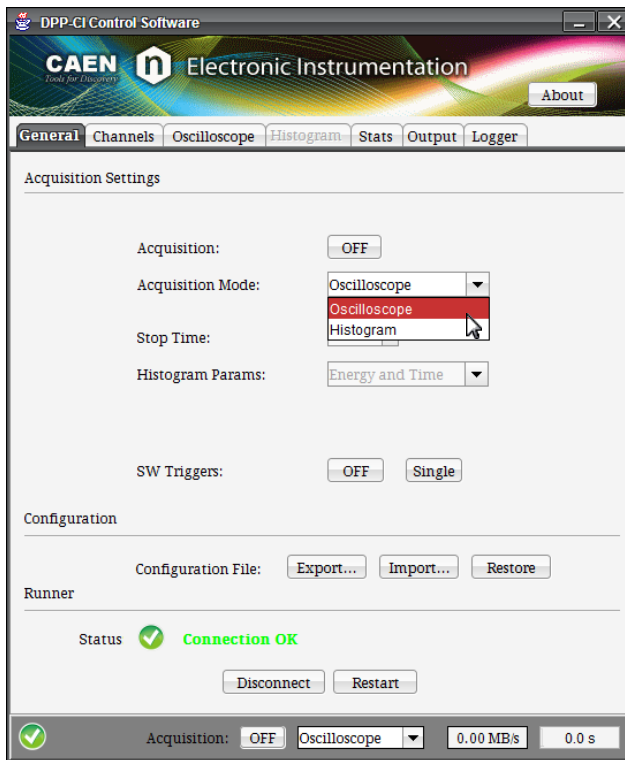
DPP-CI Control Software

CAEN
Tools for Discovery
Electronic Instrumentation
About

General Channels Oscilloscope Histogram Stats Output Logger

Acquisition Settings

Acquisition: OFF
Acquisition Mode: Oscilloscope
Oscilloscope
Histogram
Stop Time:
Histogram Params: Energy and Time

SW Triggers: OFF Single

Configuration

Configuration File: Export... Import... Restore

Runner

Status Connection OK

Disconnect Restart

Acquisition: OFF Oscilloscope 0.00 MB/s 0.0 s